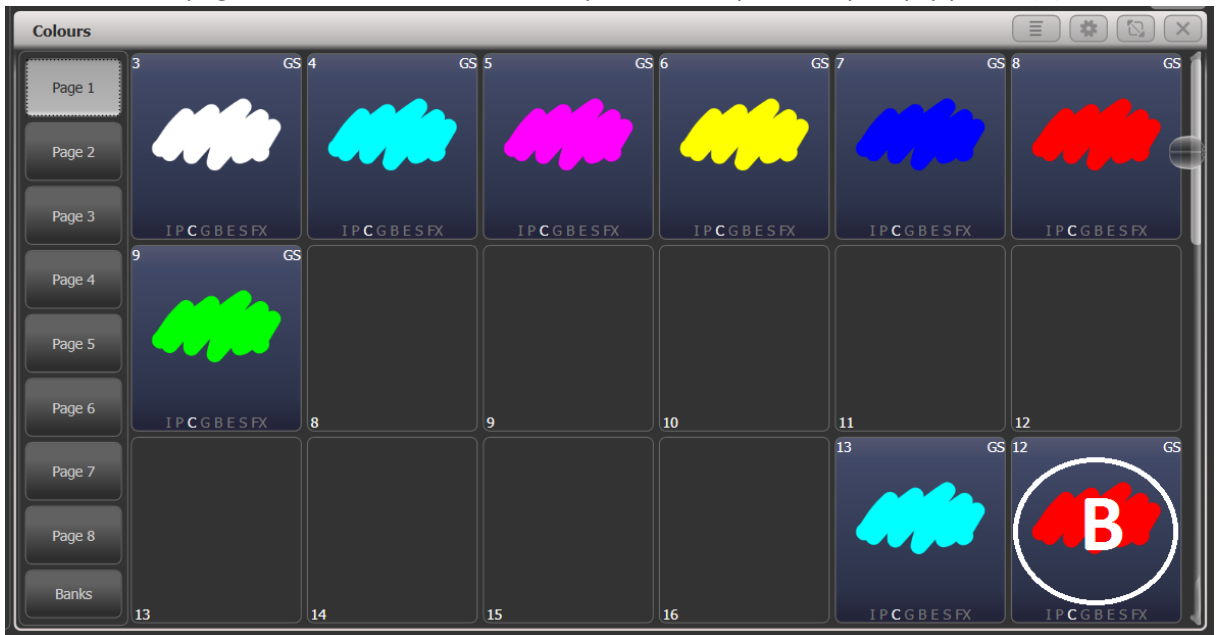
Colours

Page 1
Page 2
Page 3
Page 4
Page 5
Page 6
Page 7
Page 8
Banks

| 3 GS IPCGBESFX | 4 GS IPCGBESFX | 5 GS IPCGBESFX | 6 GS IPCGBESFX | 7 GS IPCGBESFX | 8 GS IPCGBESFX |
|---|---|---|---|---|---|
| 9 GS IPCGBESFX | 8 | 9 | 10 | 11 | 12 |
| 13 | 14 | 15 | 16 | 13 GS IPCGBESFX | 12 GS B IPCGBESFX |